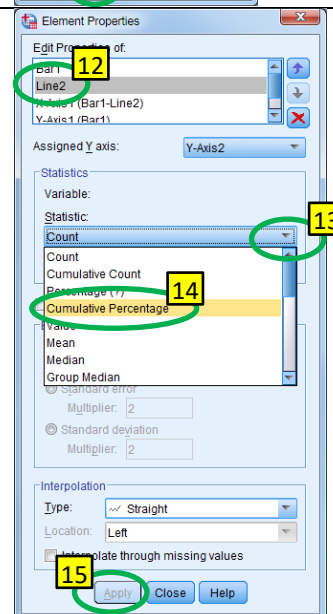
Element Properties

Edit Properties of:
Bar1
12
Line2
X-Axis1 (Bar1-Line2)
Y-Axis1 (Bar1)

Assigned Y axis: Y-Axis2

Statistics
Variable:
Statistic:
Count
13
Count
Cumulative Count
Percentage (?)
14
Cumulative Percentage
Value
Mean
Median
Group Median
Standard error
Multiplier: 2
Standard deviation
Multiplier: 2

Interpolation
Type: Straight
Location: Left
Interpolate through missing values

15
Apply
Close
Help